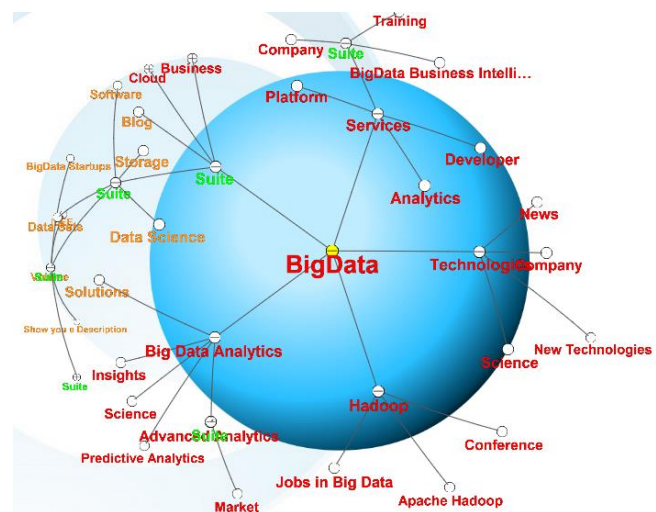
Training
Company
Suite
BigData Business Intelli...
Business
Cloud
Software
Platform
Services
Blog
Developer
Storage
BigData Startups
Suite
Suite
Analytics
Data Science
News
Data Sets
BigData
Technologies
Company
Suite
Value
Solutions
Show you e Description
New Technologies
Big Data Analytics
Science
Suite
Insights
Hadoop
Science
Suite
Advanced Analytics
Conference
Predictive Analytics
Jobs in Big Data
Apache Hadoop
Market